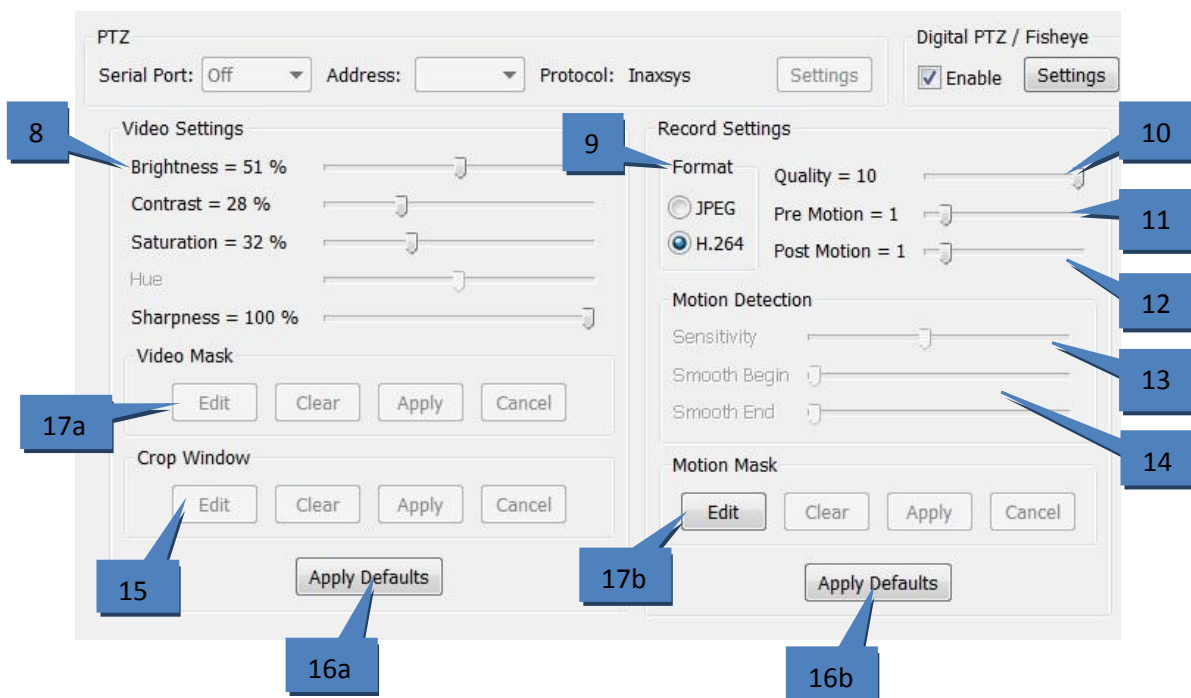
PTZ
Serial Port: Off
Address:
Protocol: Inaxsys
Settings

Digital PTZ / Fisheye
Enable
Settings

8
Video Settings
Brightness = 51 %
Contrast = 28 %
Saturation = 32 %
Hue
Sharpness = 100 %

Video Mask
Edit
Clear
Apply
Cancel
17a

Crop Window
Edit
Clear
Apply
Cancel
15

Apply Defaults
16a

9
Record Settings
Format
JPEG
H.264
Quality = 10
10
Pre Motion = 1
11
Post Motion = 1
12

Motion Detection
Sensitivity
13
Smooth Begin
Smooth End
14

Motion Mask
Edit
Clear
Apply
Cancel
17b

Apply Defaults
16b